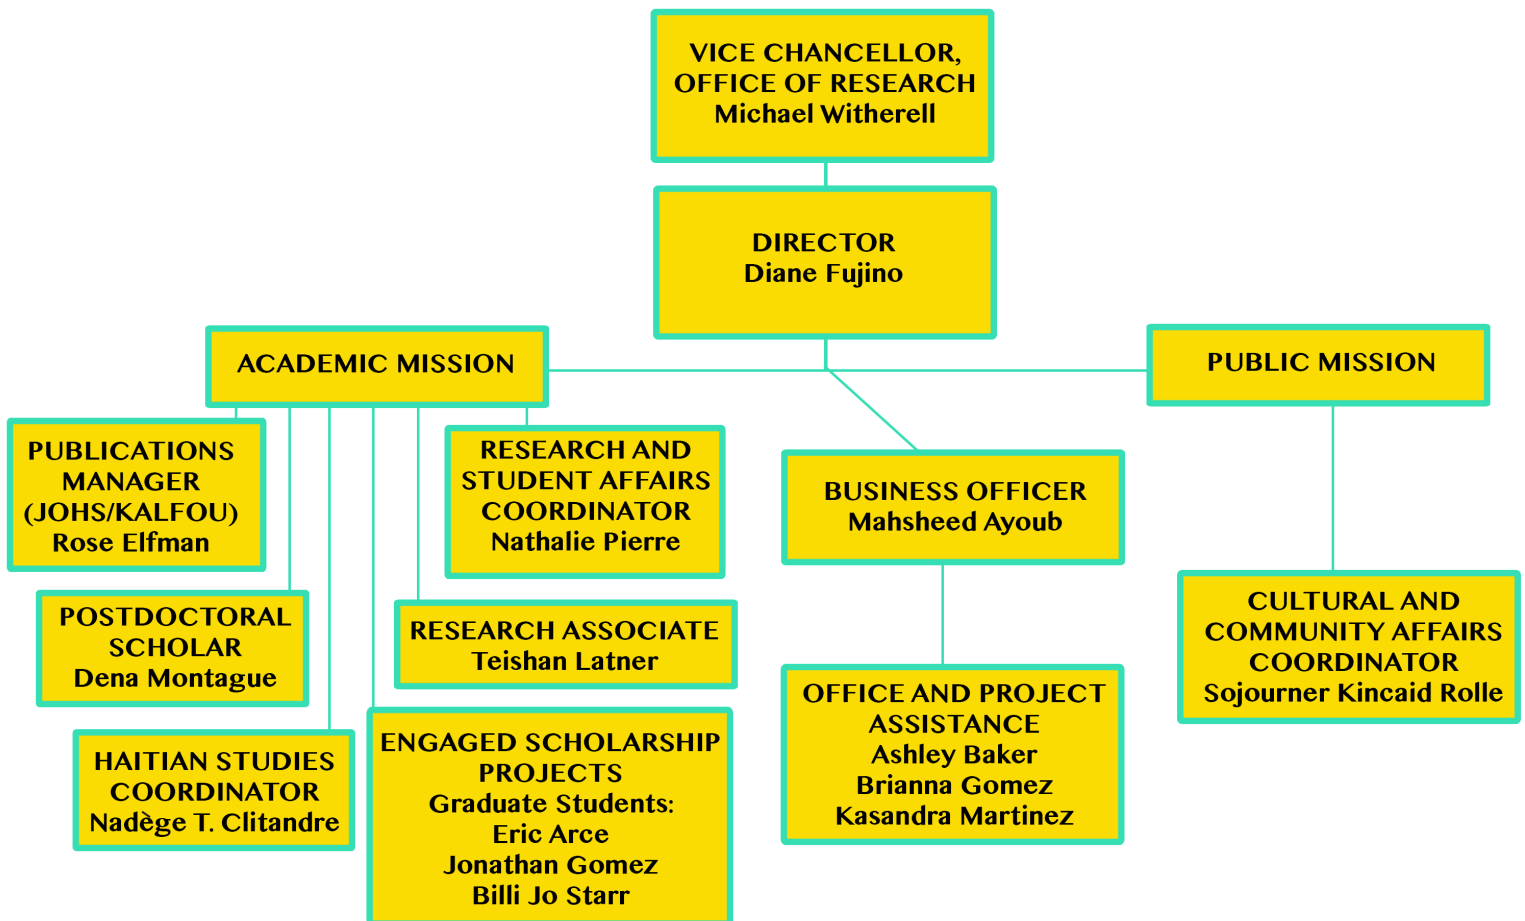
VICE CHANCELLOR, OFFICE OF RESEARCH
Michael Witherell

DIRECTOR
Diane Fujino

ACADEMIC MISSION

PUBLIC MISSION

PUBLICATIONS MANAGER (JOHS/KALFOU)
Rose Elfman

RESEARCH AND STUDENT AFFAIRS COORDINATOR
Nathalie Pierre

BUSINESS OFFICER
Mahsheed Ayoub

POSTDOCTORAL SCHOLAR
Dena Montague

RESEARCH ASSOCIATE
Teishan Latner

CULTURAL AND COMMUNITY AFFAIRS COORDINATOR
Sojourner Kincaid Rolle

OFFICE AND PROJECT ASSISTANCE
Ashley Baker
Brianna Gomez
Kasandra Martinez

HAITIAN STUDIES COORDINATOR
Nadège T. Clitandre

ENGAGED SCHOLARSHIP PROJECTS
Graduate Students:
Eric Arce
Jonathan Gomez
Billi Jo Starr